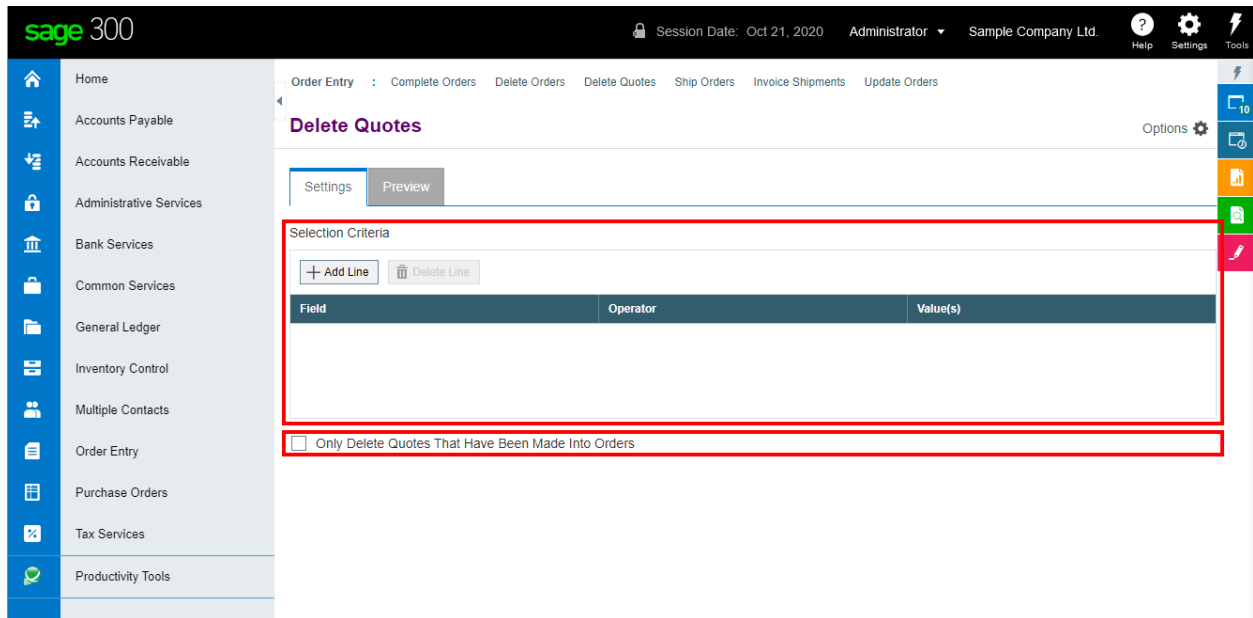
sage 300

Session Date: Oct 21, 2020 Administrator Sample Company Ltd. Help Settings Tools

Home
Accounts Payable
Accounts Receivable
Administrative Services
Bank Services
Common Services
General Ledger
Inventory Control
Multiple Contacts
Order Entry
Purchase Orders
Tax Services
Productivity Tools

Order Entry : Complete Orders Delete Orders Delete Quotes Ship Orders Invoice Shipments Update Orders

Delete Quotes

Options

Settings Preview

Selection Criteria

Add Line Delete Line

| Field | Operator | Value(s) |
|---|---|---|

Only Delete Quotes That Have Been Made Into Orders